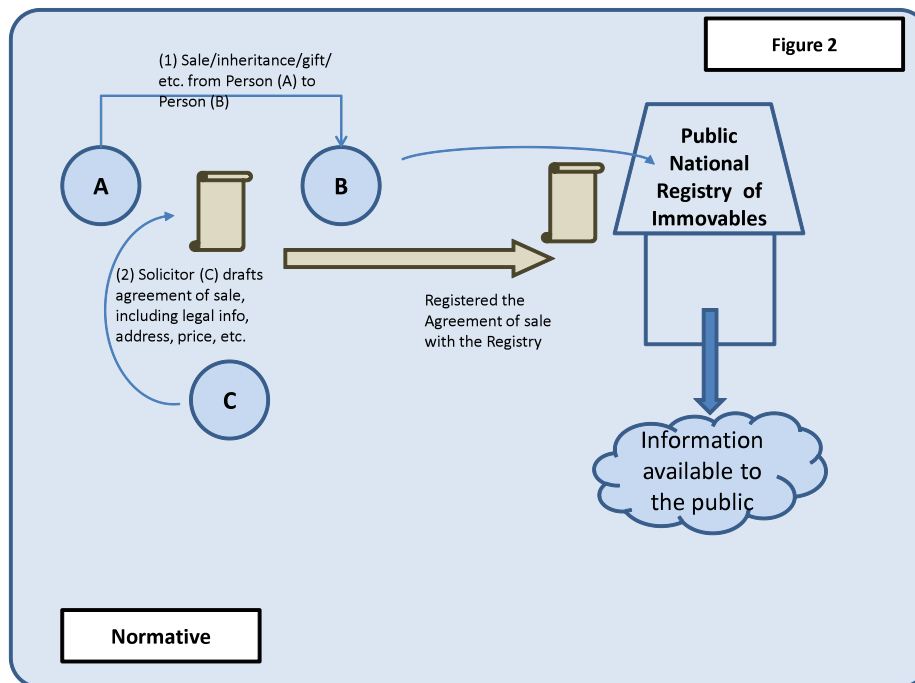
Figure 2

(1) Sale/inheritance/gift/ etc. from Person (A) to Person (B)

A

B

Public National Registry of Immovables

(2) Solicitor (C) drafts agreement of sale, including legal info, address, price, etc.

Registered the Agreement of sale with the Registry

C

Information available to the public

Normative